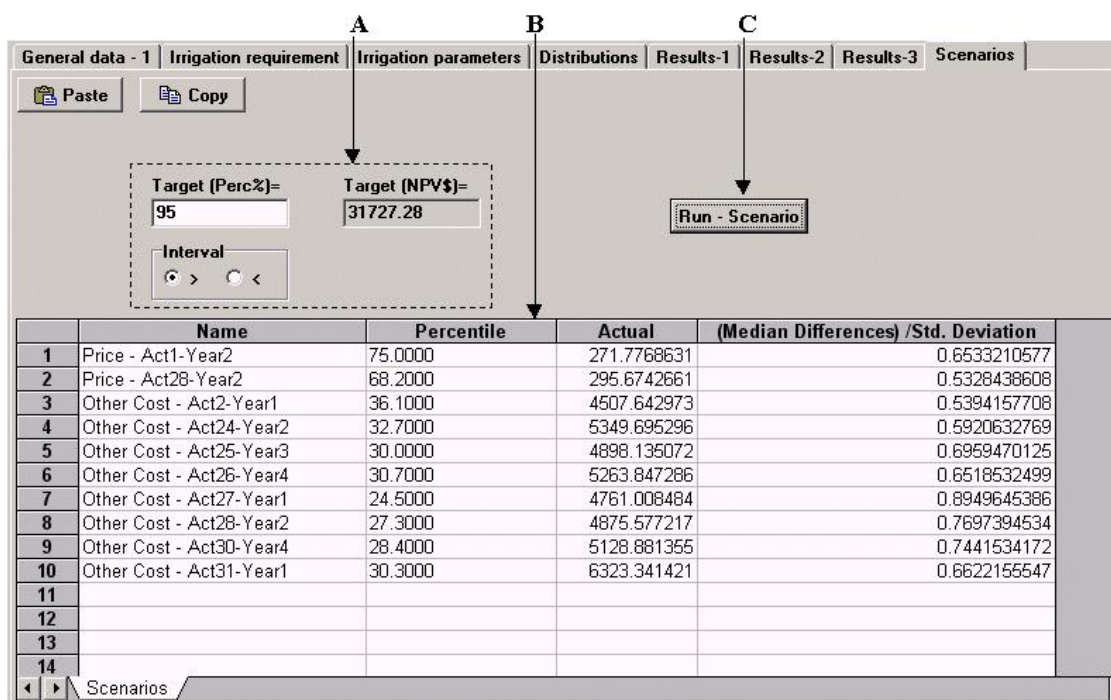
A B C

General data - 1 | Irrigation requirement | Irrigation parameters | Distributions | Results-1 | Results-2 | Results-3 | Scenarios

Paste Copy

Target (Perc%)= 95

Target (NPV$)= 31727.28

Interval
> <

Run - Scenario

| | Name | Percentile | Actual | (Median Differences) /Std. Deviation |
|---|---|---|---|---|
| 1 | Price - Act1-Year2 | 75.0000 | 271.7768631 | 0.6533210577 |
| 2 | Price - Act28-Year2 | 68.2000 | 295.6742661 | 0.5328438608 |
| 3 | Other Cost - Act2-Year1 | 36.1000 | 4507.642973 | 0.5394157708 |
| 4 | Other Cost - Act24-Year2 | 32.7000 | 5349.695296 | 0.5920632769 |
| 5 | Other Cost - Act25-Year3 | 30.0000 | 4898.135072 | 0.6959470125 |
| 6 | Other Cost - Act26-Year4 | 30.7000 | 5263.847286 | 0.6518532499 |
| 7 | Other Cost - Act27-Year1 | 24.5000 | 4761.008484 | 0.8949645386 |
| 8 | Other Cost - Act28-Year2 | 27.3000 | 4875.577217 | 0.7697394534 |
| 9 | Other Cost - Act30-Year4 | 28.4000 | 5128.881355 | 0.7441534172 |
| 10 | Other Cost - Act31-Year1 | 30.3000 | 6323.341421 | 0.6622155547 |
| 11 | | | | |
| 12 | | | | |
| 13 | | | | |
| 14 | | | | |

Scenarios